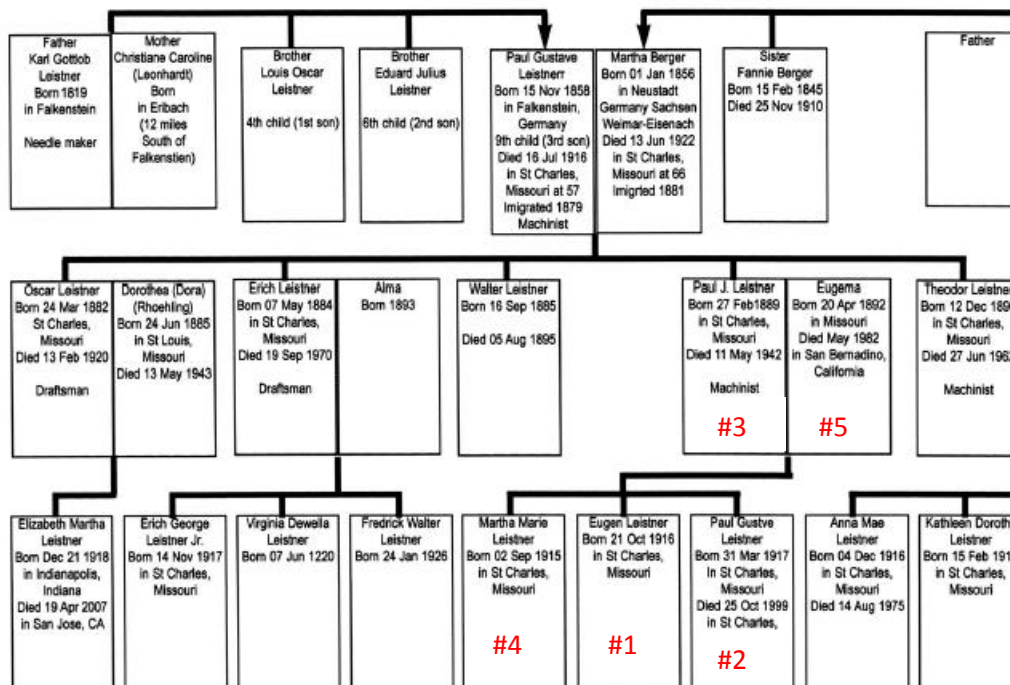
Father
Karl Gottlob
Leistner
Born 1819
in Falkenstein

Needle maker

Mother
Christiane Caroline
(Leonhardt)
Born
in Erlbach
(12 miles
South of
Falkenstien)

Brother
Louis Oscar
Leistner

4th child (1st son)

Brother
Eduard Julius
Leistner

6th child (2nd son)

Paul Gustave
Leistnerr
Born 15 Nov 1858
in Falkenstein,
Germany
9th child (3rd son)
Died 16 Jul 1916
in St Charles,
Missouri at 57
Imigrated 1879
Machinist

Martha Berger
Born 01 Jan 1856
in Neustadt
Germany Sachsen
Weimar-Eisenach
Died 13 Jun 1922
in St Charles,
Missouri at 66
Imigrted 1881

Sister
Fannie Berger
Born 15 Feb 1845
Died 25 Nov 1910

Father

Oscar Leistner
Born 24 Mar 1882
St Charles,
Missouri
Died 13 Feb 1920

Draftsman

Dorothea (Dora)
(Rhoehling)
Born 24 Jun 1885
in St Louis,
Missouri
Died 13 May 1943

Erich Leistner
Born 07 May 1884
in St Charles,
Missouri
Died 19 Sep 1970

Draftsman

Alma
Born 1893

Walter Leistner
Born 16 Sep 1885

Died 05 Aug 1895

Paul J. Leistner
Born 27 Feb1889
in St Charles,
Missouri
Died 11 May 1942

Machinist

#3

Eugema
Born 20 Apr 1892
in Missouri
Died May 1982
in San Bernadino,
California

#5

Theodor Leistner
Born 12 Dec 189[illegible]
in St Charles,
Missouri
Died 27 Jun 196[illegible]

Machinist

Elizabeth Martha
Leistner
Born Dec 21 1918
in Indianapolis,
Indiana
Died 19 Apr 2007
in San Jose, CA

Erich George
Leistner Jr.
Born 14 Nov 1917
in St Charles,
Missouri

Virginia Dewella
Leistner
Born 07 Jun 1220

Fredrick Walter
Leistner
Born 24 Jan 1926

Martha Marie
Leistner
Born 02 Sep 1915
in St Charles,
Missouri

#4

Eugen Leistner
Born 21 Oct 1916
in St Charles,
Missouri

#1

Paul Gustve
Leistner
Born 31 Mar 1917
in St Charles,
Missouri
Died 25 Oct 1999
in St Charles,

#2

Anna Mae
Leistner
Born 04 Dec 1916
in St Charles,
Missouri
Died 14 Aug 1975

Kathleen Doroth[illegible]
Leistner
Born 15 Feb 191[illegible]
in St Charles,
Missouri